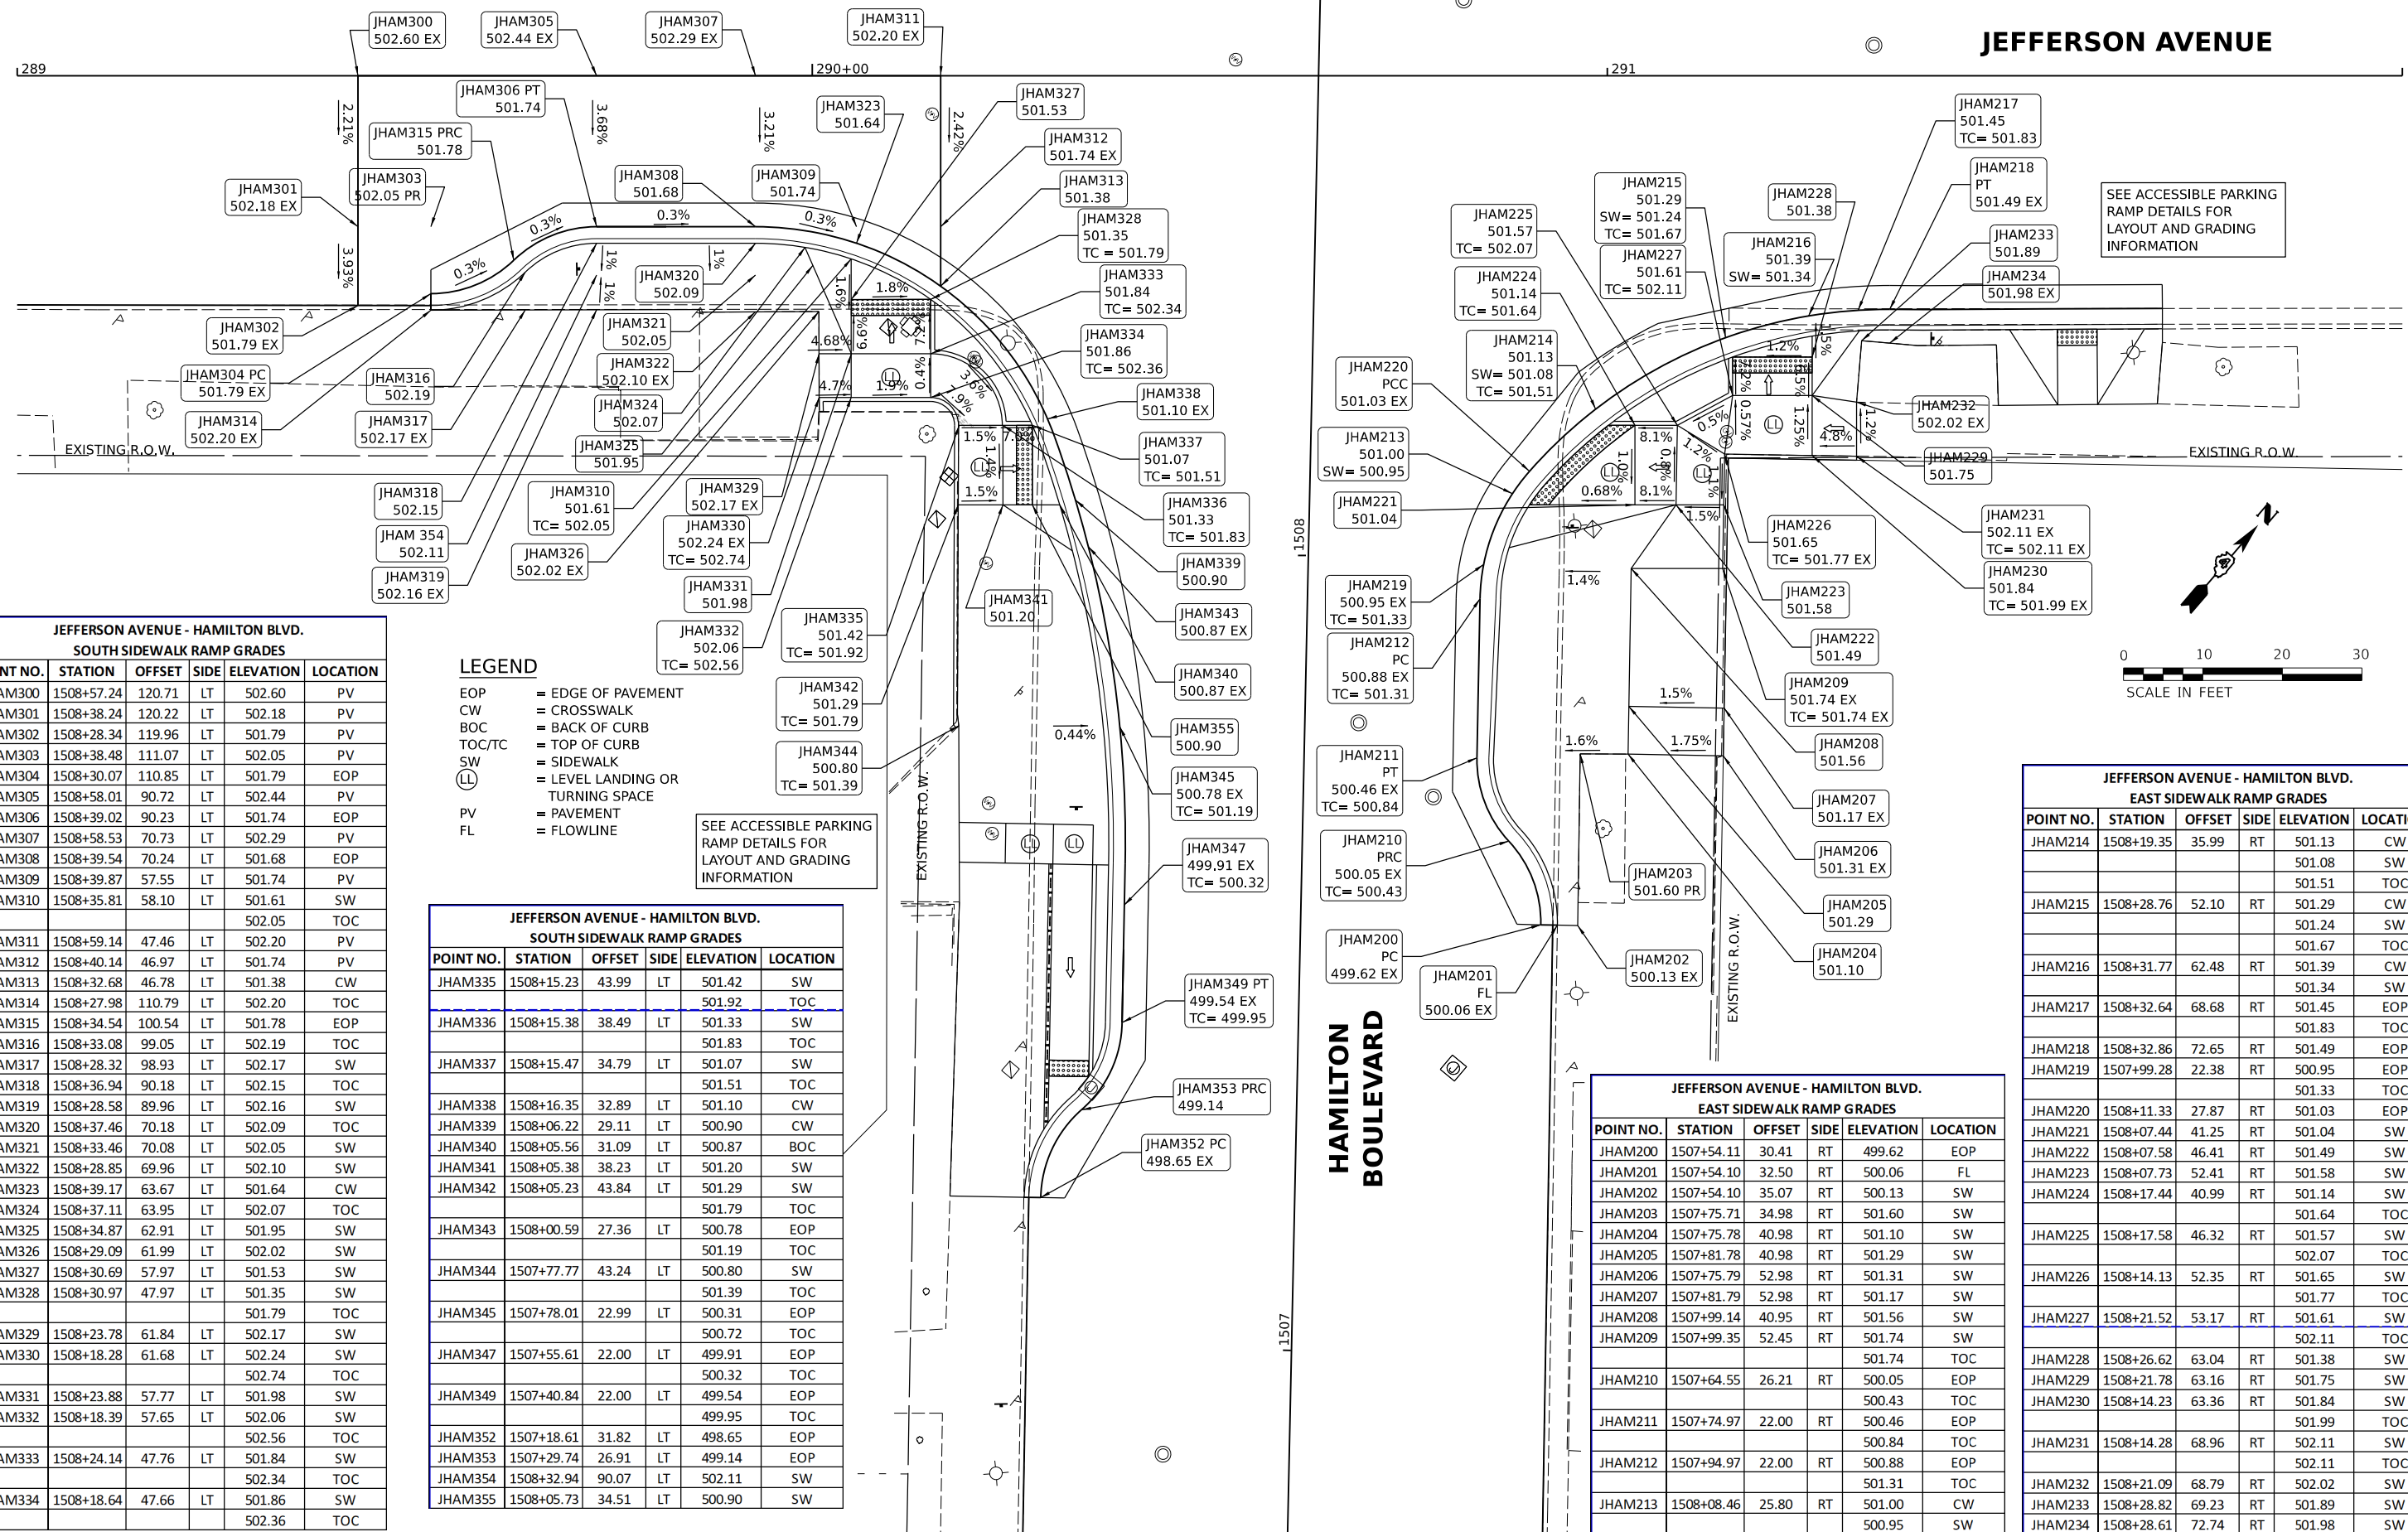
JEFFERSON AVENUE

289
290+00
291

JHAM300 502.60 EX
JHAM305 502.44 EX
JHAM307 502.29 EX
JHAM311 502.20 EX
JHAM306 PT 501.74
JHAM323 501.64
JHAM327 501.53
JHAM312 501.74 EX
JHAM313 501.38
JHAM328 501.35 TC = 501.79
JHAM333 501.84 TC= 502.34
JHAM334 501.86 TC= 502.36
JHAM338 501.10 EX
JHAM337 501.07 TC= 501.51
JHAM336 501.33 TC= 501.83
JHAM339 500.90
JHAM343 500.87 EX
JHAM340 500.87 EX
JHAM355 500.90
JHAM345 500.78 EX TC= 501.19
JHAM347 499.91 EX TC= 500.32
JHAM349 PT 499.54 EX TC= 499.95
JHAM353 PRC 499.14
JHAM352 PC 498.65 EX
JHAM315 PRC 501.78
JHAM301 502.18 EX
JHAM303 502.05 PR
JHAM308 501.68
JHAM309 501.74
JHAM320 502.09
JHAM321 502.05
JHAM322 502.10 EX
JHAM324 502.07
JHAM325 501.95
JHAM302 501.79 EX
JHAM304 PC 501.79 EX
JHAM316 502.19
JHAM314 502.20 EX
JHAM317 502.17 EX
JHAM318 502.15
JHAM 354 502.11
JHAM319 502.16 EX
JHAM310 501.61 TC= 502.05
JHAM329 502.17 EX
JHAM330 502.24 EX TC= 502.74
JHAM326 502.02 EX
JHAM331 501.98
JHAM332 502.06 TC= 502.56
JHAM335 501.42 TC= 501.92
JHAM342 501.29 TC= 501.79
JHAM344 500.80 TC= 501.39
JHAM341 501.20
2.21% 3.68% 3.21% 2.42% 3.93% 0.3% 0.3% 0.3% 0.3% 1% 1% 1% 1.6% 1.8% 6.6% 4.68% 4.7% 1.9% 0.4% 3.6% 1.9% 1.5% 7.9% 1.5% 0.44%
EXISTING R.O.W.
EXISTING R.O.W.

LEGEND
EOP = EDGE OF PAVEMENT
CW = CROSSWALK
BOC = BACK OF CURB
TOC/TC = TOP OF CURB
SW = SIDEWALK
(LL) = LEVEL LANDING OR TURNING SPACE
PV = PAVEMENT
FL = FLOWLINE

SEE ACCESSIBLE PARKING RAMP DETAILS FOR LAYOUT AND GRADING INFORMATION

JEFFERSON AVENUE - HAMILTON BLVD.
SOUTH SIDEWALK RAMP GRADES

| NT NO. | STATION | OFFSET | SIDE | ELEVATION | LOCATION |
|---|---|---|---|---|---|
| AM300 | 1508+57.24 | 120.71 | LT | 502.60 | PV |
| AM301 | 1508+38.24 | 120.22 | LT | 502.18 | PV |
| AM302 | 1508+28.34 | 119.96 | LT | 501.79 | PV |
| AM303 | 1508+38.48 | 111.07 | LT | 502.05 | PV |
| AM304 | 1508+30.07 | 110.85 | LT | 501.79 | EOP |
| AM305 | 1508+58.01 | 90.72 | LT | 502.44 | PV |
| AM306 | 1508+39.02 | 90.23 | LT | 501.74 | EOP |
| AM307 | 1508+58.53 | 70.73 | LT | 502.29 | PV |
| AM308 | 1508+39.54 | 70.24 | LT | 501.68 | EOP |
| AM309 | 1508+39.87 | 57.55 | LT | 501.74 | PV |
| AM310 | 1508+35.81 | 58.10 | LT | 501.61 | SW |
| | | | | 502.05 | TOC |
| AM311 | 1508+59.14 | 47.46 | LT | 502.20 | PV |
| AM312 | 1508+40.14 | 46.97 | LT | 501.74 | PV |
| AM313 | 1508+32.68 | 46.78 | LT | 501.38 | CW |
| AM314 | 1508+27.98 | 110.79 | LT | 502.20 | TOC |
| AM315 | 1508+34.54 | 100.54 | LT | 501.78 | EOP |
| AM316 | 1508+33.08 | 99.05 | LT | 502.19 | TOC |
| AM317 | 1508+28.32 | 98.93 | LT | 502.17 | SW |
| AM318 | 1508+36.94 | 90.18 | LT | 502.15 | TOC |
| AM319 | 1508+28.58 | 89.96 | LT | 502.16 | SW |
| AM320 | 1508+37.46 | 70.18 | LT | 502.09 | TOC |
| AM321 | 1508+33.46 | 70.08 | LT | 502.05 | SW |
| AM322 | 1508+28.85 | 69.96 | LT | 502.10 | SW |
| AM323 | 1508+39.17 | 63.67 | LT | 501.64 | CW |
| AM324 | 1508+37.11 | 63.95 | LT | 502.07 | TOC |
| AM325 | 1508+34.87 | 62.91 | LT | 501.95 | SW |
| AM326 | 1508+29.09 | 61.99 | LT | 502.02 | SW |
| AM327 | 1508+30.69 | 57.97 | LT | 501.53 | SW |
| AM328 | 1508+30.97 | 47.97 | LT | 501.35 | SW |
| | | | | 501.79 | TOC |
| AM329 | 1508+23.78 | 61.84 | LT | 502.17 | SW |
| AM330 | 1508+18.28 | 61.68 | LT | 502.24 | SW |
| | | | | 502.74 | TOC |
| AM331 | 1508+23.88 | 57.77 | LT | 501.98 | SW |
| AM332 | 1508+18.39 | 57.65 | LT | 502.06 | SW |
| | | | | 502.56 | TOC |
| AM333 | 1508+24.14 | 47.76 | LT | 501.84 | SW |
| | | | | 502.34 | TOC |
| AM334 | 1508+18.64 | 47.66 | LT | 501.86 | SW |
| | | | | 502.36 | TOC |

JEFFERSON AVENUE - HAMILTON BLVD.
SOUTH SIDEWALK RAMP GRADES

| POINT NO. | STATION | OFFSET | SIDE | ELEVATION | LOCATION |
|---|---|---|---|---|---|
| JHAM335 | 1508+15.23 | 43.99 | LT | 501.42 | SW |
| | | | | 501.92 | TOC |
| JHAM336 | 1508+15.38 | 38.49 | LT | 501.33 | SW |
| | | | | 501.83 | TOC |
| JHAM337 | 1508+15.47 | 34.79 | LT | 501.07 | SW |
| | | | | 501.51 | TOC |
| JHAM338 | 1508+16.35 | 32.89 | LT | 501.10 | CW |
| JHAM339 | 1508+06.22 | 29.11 | LT | 500.90 | CW |
| JHAM340 | 1508+05.56 | 31.09 | LT | 500.87 | BOC |
| JHAM341 | 1508+05.38 | 38.23 | LT | 501.20 | SW |
| JHAM342 | 1508+05.23 | 43.84 | LT | 501.29 | SW |
| | | | | 501.79 | TOC |
| JHAM343 | 1508+00.59 | 27.36 | LT | 500.78 | EOP |
| | | | | 501.19 | TOC |
| JHAM344 | 1507+77.77 | 43.24 | LT | 500.80 | SW |
| | | | | 501.39 | TOC |
| JHAM345 | 1507+78.01 | 22.99 | LT | 500.31 | EOP |
| | | | | 500.72 | TOC |
| JHAM347 | 1507+55.61 | 22.00 | LT | 499.91 | EOP |
| | | | | 500.32 | TOC |
| JHAM349 | 1507+40.84 | 22.00 | LT | 499.54 | EOP |
| | | | | 499.95 | TOC |
| JHAM352 | 1507+18.61 | 31.82 | LT | 498.65 | EOP |
| JHAM353 | 1507+29.74 | 26.91 | LT | 499.14 | EOP |
| JHAM354 | 1508+32.94 | 90.07 | LT | 502.11 | SW |
| JHAM355 | 1508+05.73 | 34.51 | LT | 500.90 | SW |

1508
1507
HAMILTON BOULEVARD

JHAM217 501.45 TC= 501.83
JHAM218 PT 501.49 EX
JHAM233 501.89
JHAM234 501.98 EX
SEE ACCESSIBLE PARKING RAMP DETAILS FOR LAYOUT AND GRADING INFORMATION
JHAM215 501.29 SW= 501.24 TC= 501.67
JHAM228 501.38
JHAM225 501.57 TC= 502.07
JHAM216 501.39 SW= 501.34
JHAM227 501.61 TC= 502.11
JHAM224 501.14 TC= 501.64
JHAM214 501.13 SW= 501.08 TC= 501.51
JHAM220 PCC 501.03 EX
JHAM232 502.02 EX
JHAM229 501.75
JHAM213 501.00 SW= 500.95
JHAM221 501.04
JHAM231 502.11 EX TC= 502.11 EX
JHAM230 501.84 TC= 501.99 EX
JHAM226 501.65 TC= 501.77 EX
JHAM223 501.58
JHAM222 501.49
JHAM219 500.95 EX TC= 501.33
JHAM212 PC 500.88 EX TC= 501.31
JHAM209 501.74 EX TC= 501.74 EX
JHAM208 501.56
JHAM211 PT 500.46 EX TC= 500.84
JHAM207 501.17 EX
JHAM206 501.31 EX
JHAM210 PRC 500.05 EX TC= 500.43
JHAM203 501.60 PR
JHAM205 501.29
JHAM200 PC 499.62 EX
JHAM201 FL 500.06 EX
JHAM202 500.13 EX
JHAM204 501.10
1.2% 1.5% 1.2% 0.57% 1.25% 4.8% 1.2% 0.5% 8.1% 1.2% 1.0% 0.8% 0.68% 8.1% 1.5% 1.4% 1.5% 1.6% 1.75% 1%
EXISTING R.O.W.
EXISTING R.O.W.
N
0 10 20 30
SCALE IN FEET

JEFFERSON AVENUE - HAMILTON BLVD.
EAST SIDEWALK RAMP GRADES

| POINT NO. | STATION | OFFSET | SIDE | ELEVATION | LOCATION |
|---|---|---|---|---|---|
| JHAM200 | 1507+54.11 | 30.41 | RT | 499.62 | EOP |
| JHAM201 | 1507+54.10 | 32.50 | RT | 500.06 | FL |
| JHAM202 | 1507+54.10 | 35.07 | RT | 500.13 | SW |
| JHAM203 | 1507+75.71 | 34.98 | RT | 501.60 | SW |
| JHAM204 | 1507+75.78 | 40.98 | RT | 501.10 | SW |
| JHAM205 | 1507+81.78 | 40.98 | RT | 501.29 | SW |
| JHAM206 | 1507+75.79 | 52.98 | RT | 501.31 | SW |
| JHAM207 | 1507+81.79 | 52.98 | RT | 501.17 | SW |
| JHAM208 | 1507+99.14 | 40.95 | RT | 501.56 | SW |
| JHAM209 | 1507+99.35 | 52.45 | RT | 501.74 | SW |
| | | | | 501.74 | TOC |
| JHAM210 | 1507+64.55 | 26.21 | RT | 500.05 | EOP |
| | | | | 500.43 | TOC |
| JHAM211 | 1507+74.97 | 22.00 | RT | 500.46 | EOP |
| | | | | 500.84 | TOC |
| JHAM212 | 1507+94.97 | 22.00 | RT | 500.88 | EOP |
| | | | | 501.31 | TOC |
| JHAM213 | 1508+08.46 | 25.80 | RT | 501.00 | CW |
| | | | | 500.95 | SW |

JEFFERSON AVENUE - HAMILTON BLVD.
EAST SIDEWALK RAMP GRADES

| POINT NO. | STATION | OFFSET | SIDE | ELEVATION | LOCATI |
|---|---|---|---|---|---|
| JHAM214 | 1508+19.35 | 35.99 | RT | 501.13 | CW |
| | | | | 501.08 | SW |
| | | | | 501.51 | TOC |
| JHAM215 | 1508+28.76 | 52.10 | RT | 501.29 | CW |
| | | | | 501.24 | SW |
| | | | | 501.67 | TOC |
| JHAM216 | 1508+31.77 | 62.48 | RT | 501.39 | CW |
| | | | | 501.34 | SW |
| JHAM217 | 1508+32.64 | 68.68 | RT | 501.45 | EOP |
| | | | | 501.83 | TOC |
| JHAM218 | 1508+32.86 | 72.65 | RT | 501.49 | EOP |
| JHAM219 | 1507+99.28 | 22.38 | RT | 500.95 | EOP |
| | | | | 501.33 | TOC |
| JHAM220 | 1508+11.33 | 27.87 | RT | 501.03 | EOP |
| JHAM221 | 1508+07.44 | 41.25 | RT | 501.04 | SW |
| JHAM222 | 1508+07.58 | 46.41 | RT | 501.49 | SW |
| JHAM223 | 1508+07.73 | 52.41 | RT | 501.58 | SW |
| JHAM224 | 1508+17.44 | 40.99 | RT | 501.14 | SW |
| | | | | 501.64 | TOC |
| JHAM225 | 1508+17.58 | 46.32 | RT | 501.57 | SW |
| | | | | 502.07 | TOC |
| JHAM226 | 1508+14.13 | 52.35 | RT | 501.65 | SW |
| | | | | 501.77 | TOC |
| JHAM227 | 1508+21.52 | 53.17 | RT | 501.61 | SW |
| | | | | 502.11 | TOC |
| JHAM228 | 1508+26.62 | 63.04 | RT | 501.38 | SW |
| JHAM229 | 1508+21.78 | 63.16 | RT | 501.75 | SW |
| JHAM230 | 1508+14.23 | 63.36 | RT | 501.84 | SW |
| | | | | 501.99 | TOC |
| JHAM231 | 1508+14.28 | 68.96 | RT | 502.11 | SW |
| | | | | 502.11 | TOC |
| JHAM232 | 1508+21.09 | 68.79 | RT | 502.02 | SW |
| JHAM233 | 1508+28.82 | 69.23 | RT | 501.89 | SW |
| JHAM234 | 1508+28.61 | 72.74 | RT | 501.98 | SW |